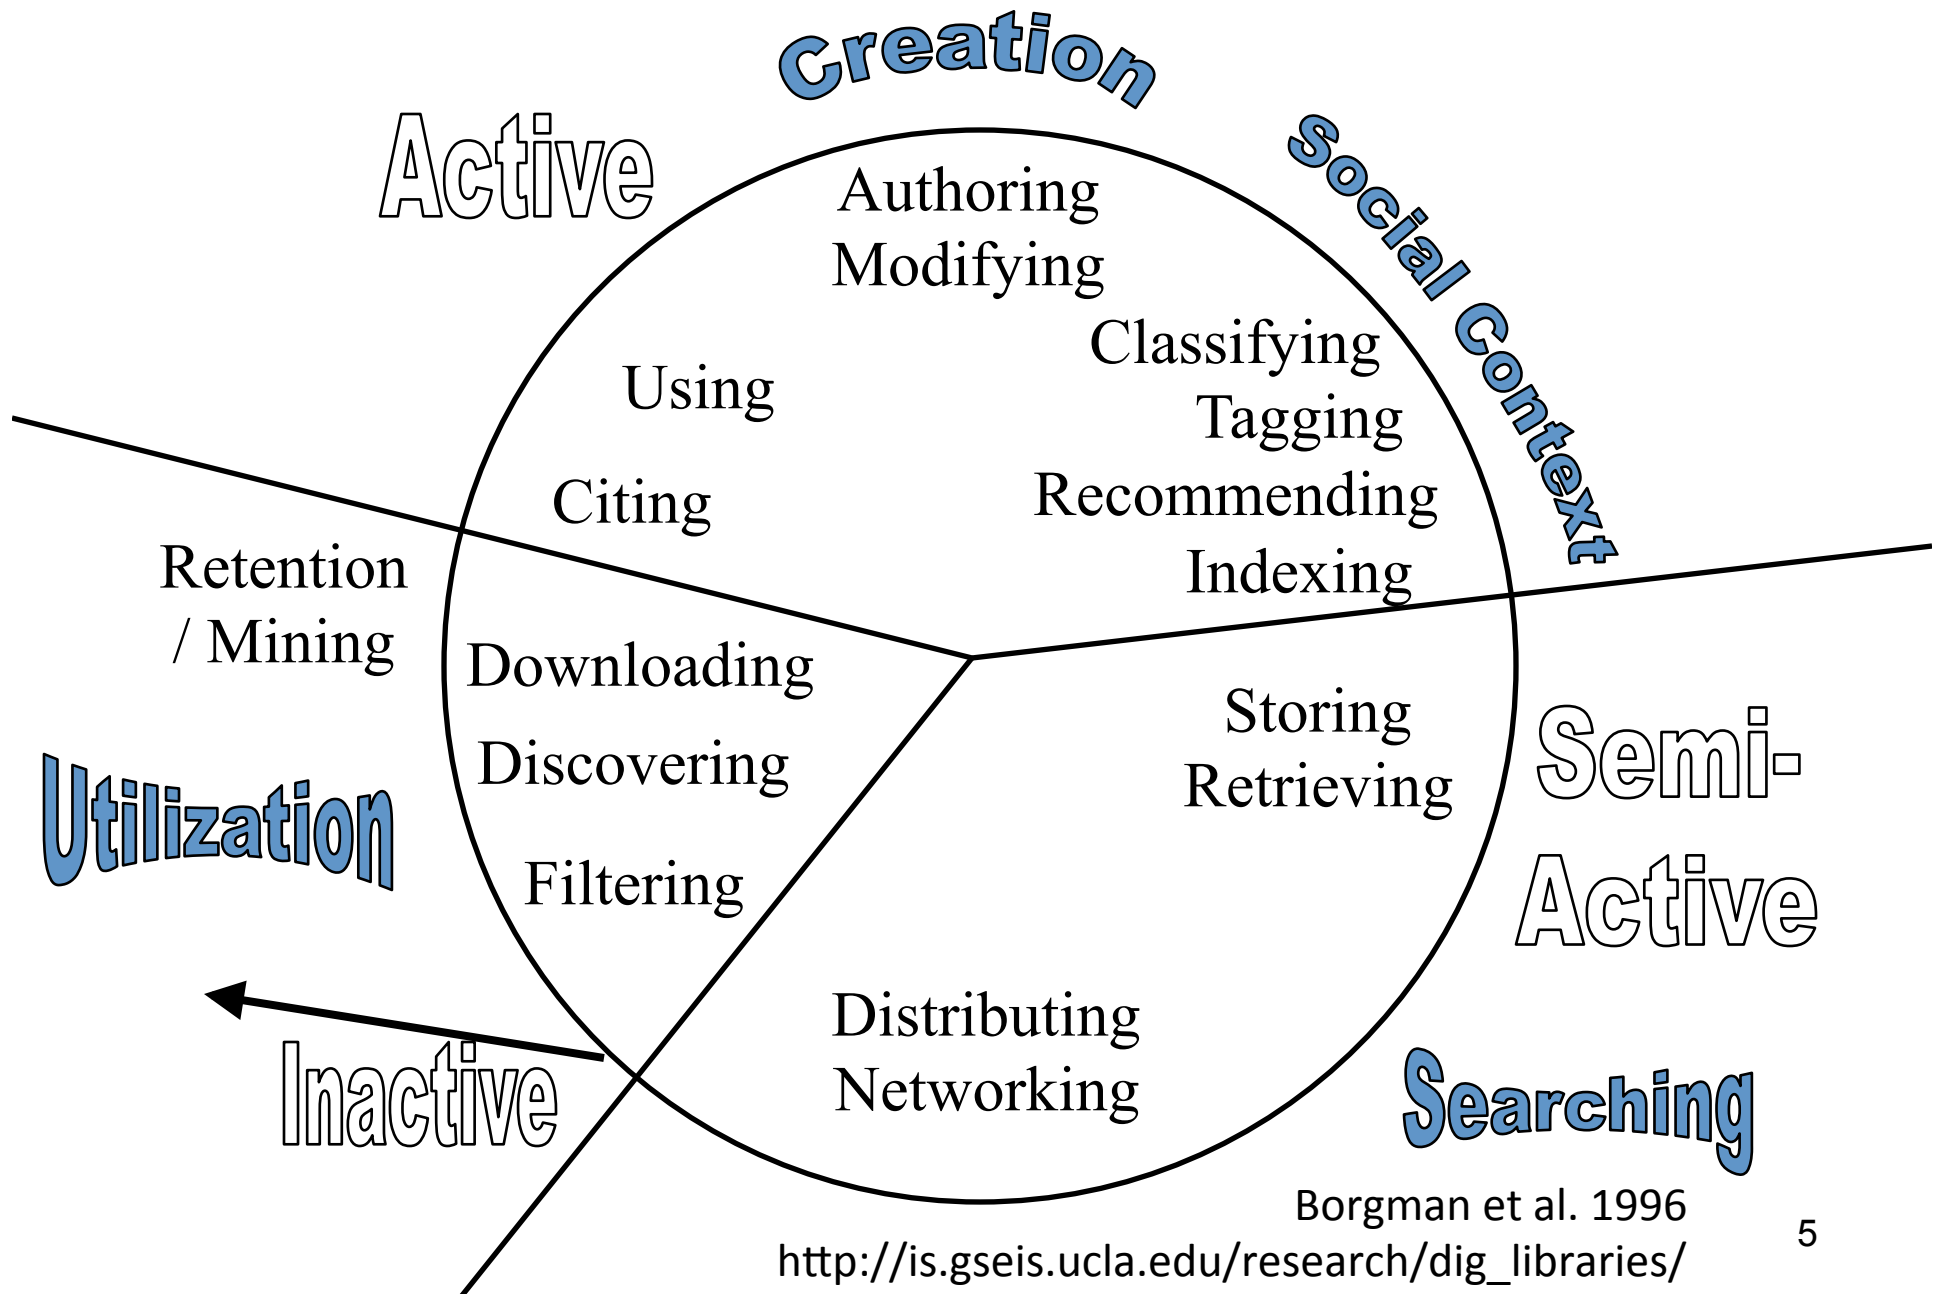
Creation

Active

Social Context

Authoring
Modifying

Classifying
Tagging
Recommending
Indexing

Using

Citing

Retention / Mining

Downloading
Discovering
Filtering

Utilization

Storing
Retrieving

Semi-Active

Distributing
Networking

Inactive

Searching

Borgman et al. 1996
http://is.gseis.ucla.edu/research/dig_libraries/

5